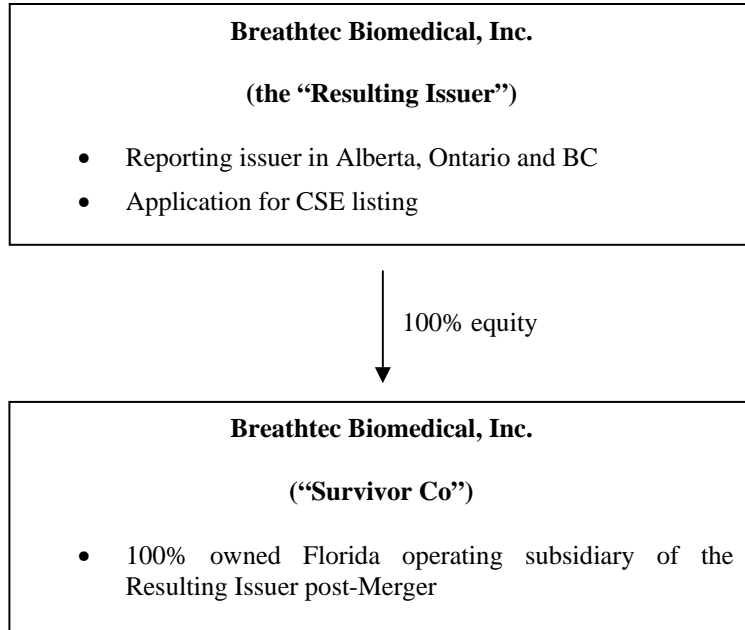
**Breathtec Biomedical, Inc.**

**(the "Resulting Issuer")**

- Reporting issuer in Alberta, Ontario and BC
- Application for CSE listing

100% equity

**Breathtec Biomedical, Inc.**

**("Survivor Co")**

- 100% owned Florida operating subsidiary of the Resulting Issuer post-Merger